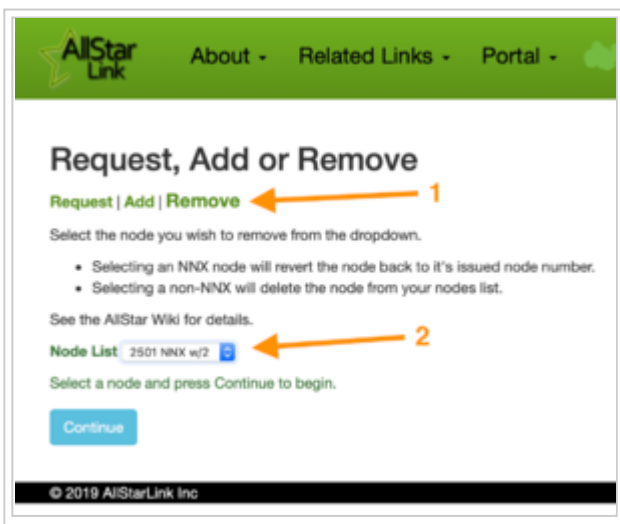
AllStar Link About - Related Links - Portal -

Request, Add or Remove

Request | Add | Remove

1

Select the node you wish to remove from the dropdown.

- Selecting an NNX node will revert the node back to it's issued node number.
- Selecting a non-NNX will delete the node from your nodes list.

See the AllStar Wiki for details.

Node List 2501 NNX w/2

2

Select a node and press Continue to begin.

Continue

© 2019 AllStarLink Inc